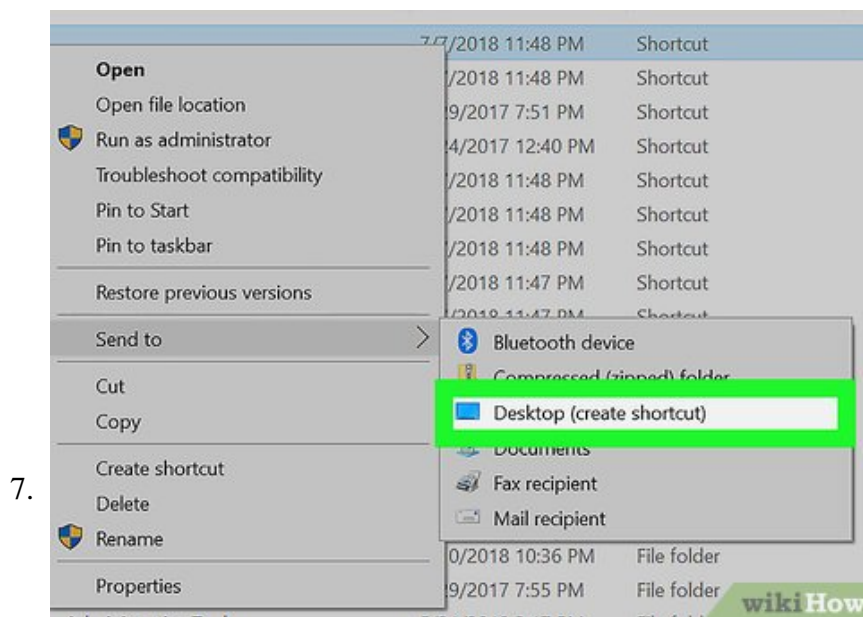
7/7/2018 11:48 PM Shortcut
/2018 11:48 PM Shortcut
/9/2017 7:51 PM Shortcut
/4/2017 12:40 PM Shortcut
/2018 11:48 PM Shortcut
/2018 11:48 PM Shortcut
/2018 11:48 PM Shortcut
/2018 11:47 PM Shortcut
/2018 11:47 PM Shortcut

Open
Open file location
Run as administrator
Troubleshoot compatibility
Pin to Start
Pin to taskbar
Restore previous versions
Send to
Cut
Copy
Create shortcut
Delete
Rename
Properties

Bluetooth device
Compressed (zipped) folder
Desktop (create shortcut)
Documents
Fax recipient
Mail recipient

0/2018 10:36 PM File folder
/9/2017 7:55 PM File folder

7.

wikiHow